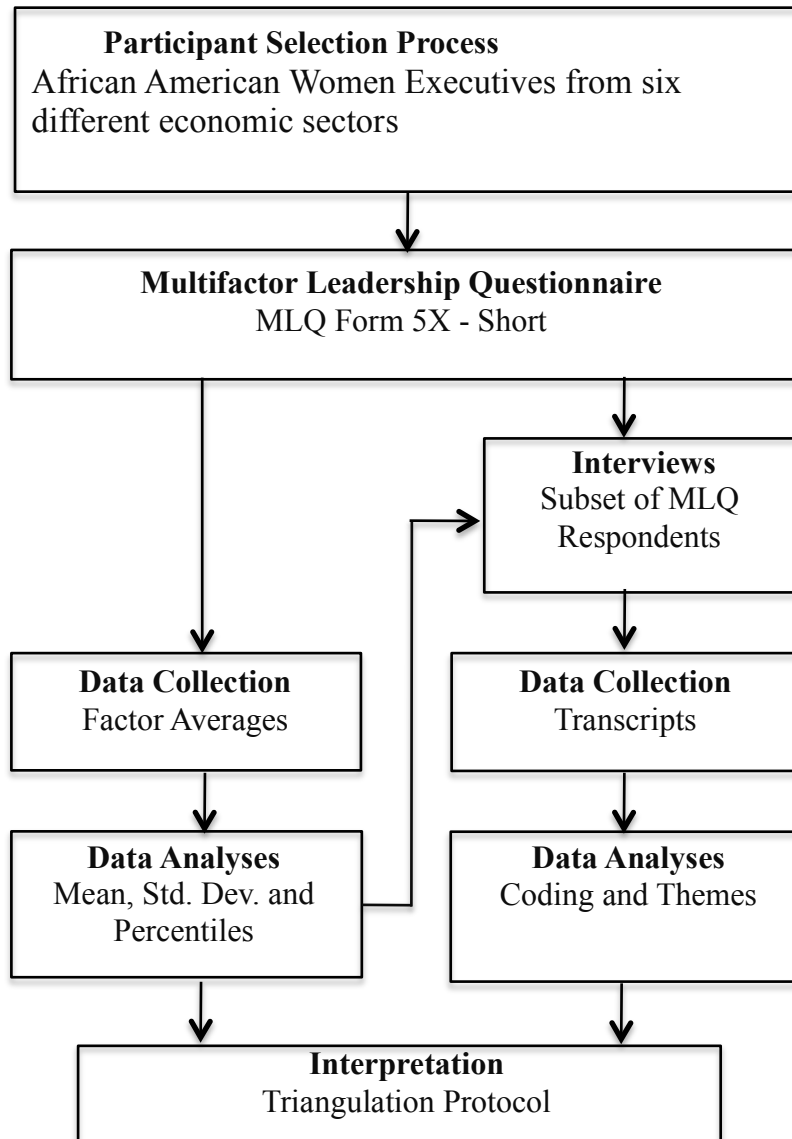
**Participant Selection Process**
African American Women Executives from six different economic sectors

**Multifactor Leadership Questionnaire**
MLQ Form 5X - Short

**Interviews**
Subset of MLQ Respondents

**Data Collection**
Factor Averages

**Data Collection**
Transcripts

**Data Analyses**
Mean, Std. Dev. and Percentiles

**Data Analyses**
Coding and Themes

**Interpretation**
Triangulation Protocol